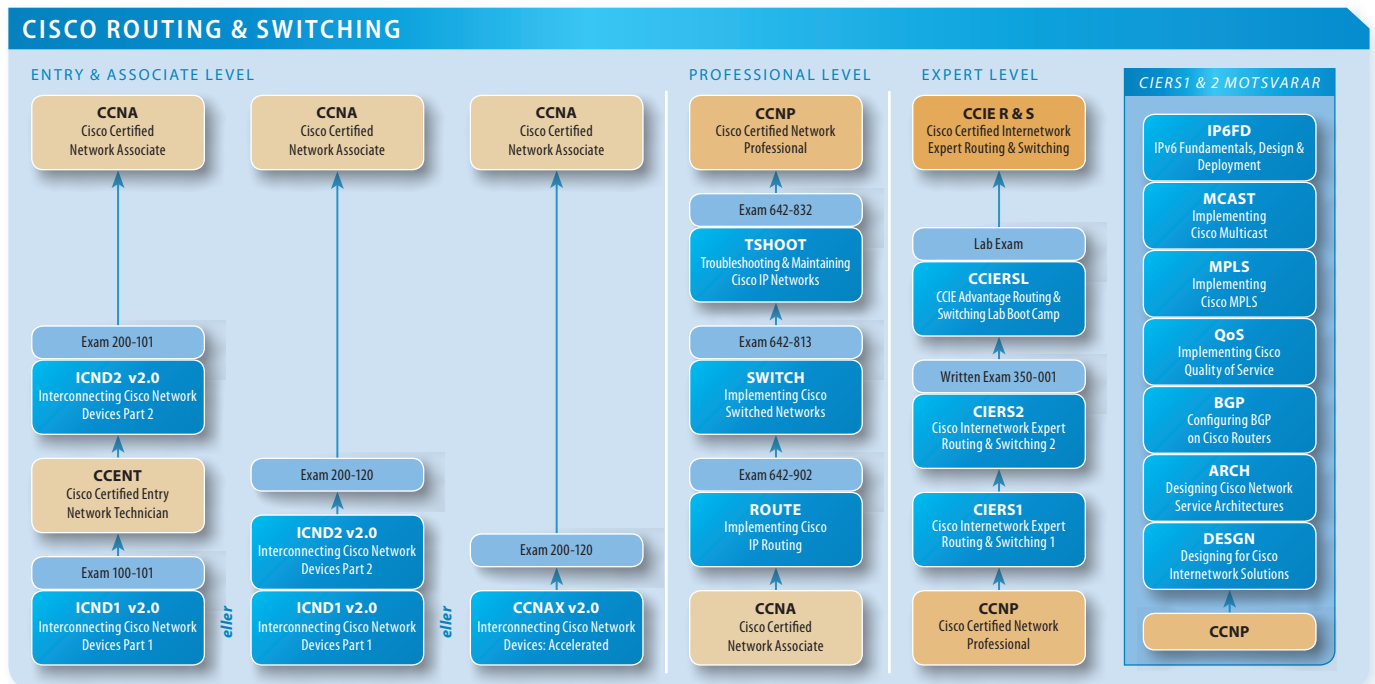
CISCO ROUTING & SWITCHING

ENTRY & ASSOCIATE LEVEL

CCNA
Cisco Certified Network Associate

Exam 200-101

ICND2 v2.0
Interconnecting Cisco Network Devices Part 2

CCENT
Cisco Certified Entry Network Technician

Exam 100-101

ICND1 v2.0
Interconnecting Cisco Network Devices Part 1

eller

CCNA
Cisco Certified Network Associate

Exam 200-120

ICND2 v2.0
Interconnecting Cisco Network Devices Part 2

ICND1 v2.0
Interconnecting Cisco Network Devices Part 1

eller

CCNA
Cisco Certified Network Associate

Exam 200-120

CCNAX v2.0
Interconnecting Cisco Network Devices: Accelerated

PROFESSIONAL LEVEL

CCNP
Cisco Certified Network Professional

Exam 642-832

TSHOOT
Troubleshooting & Maintaining Cisco IP Networks

Exam 642-813

SWITCH
Implementing Cisco Switched Networks

Exam 642-902

ROUTE
Implementing Cisco IP Routing

CCNA
Cisco Certified Network Associate

EXPERT LEVEL

CCIE R & S
Cisco Certified Internetwork Expert Routing & Switching

Lab Exam

CCIERSL
CCIE Advantage Routing & Switching Lab Boot Camp

Written Exam 350-001

CIERS2
Cisco Internetwork Expert Routing & Switching 2

CIERS1
Cisco Internetwork Expert Routing & Switching 1

CCNP
Cisco Certified Network Professional

CIERS1 & 2 MOTSVARAR

IP6FD
IPv6 Fundamentals, Design & Deployment

MCAST
Implementing Cisco Multicast

MPLS
Implementing Cisco MPLS

QoS
Implementing Cisco Quality of Service

BGP
Configuring BGP on Cisco Routers

ARCH
Designing Cisco Network Service Architectures

DESGN
Designing for Cisco Internetwork Solutions

CCNP